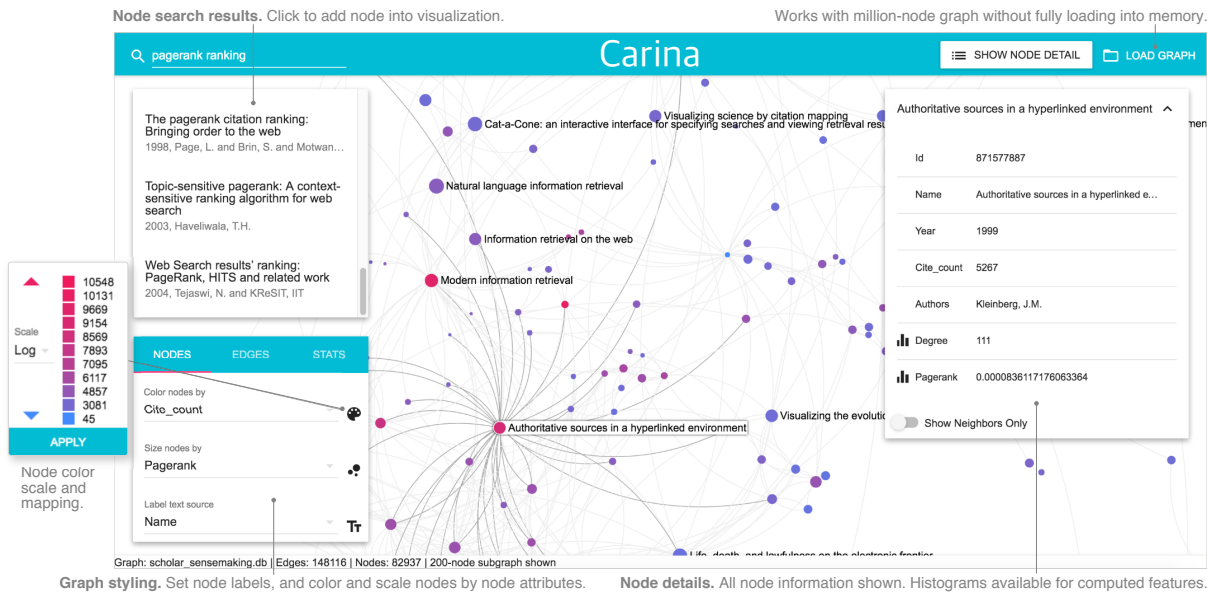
**Node search results.** Click to add node into visualization.

Works with million-node graph without fully loading into memory.

pagerank ranking

Carina

SHOW NODE DETAIL

LOAD GRAPH

The pagerank citation ranking: Bringing order to the web
1998, Page, L. and Brin, S. and Motwan...

Topic-sensitive pagerank: A context-sensitive ranking algorithm for web search
2003, Haveliwala, T.H.

Web Search results' ranking: PageRank, HITS and related work
2004, Tejaswi, N. and KReSIT, IIT

Visualizing science by citation mapping

Cat-a-Cone: an interactive interface for specifying searches and viewing retrieval resu

Natural language information retrieval

Information retrieval on the web

Modern information retrieval

Authoritative sources in a hyperlinked environment

Visualizing the evolutio

Life, death, and lawfulness on the electronic frontier

10548
10131
9669
9154
8569
7893
7095
6117
4857
3081
45

Scale
Log

APPLY

Node color scale and mapping.

NODES EDGES STATS

Color nodes by
Cite_count

Size nodes by
Pagerank

Label text source
Name

Authoritative sources in a hyperlinked environment

| | |
|---|---|
| Id | 871577887 |
| Name | Authoritative sources in a hyperlinked e... |
| Year | 1999 |
| Cite_count | 5267 |
| Authors | Kleinberg, J.M. |
| Degree | 111 |
| Pagerank | 0.0000836117176063364 |

Show Neighbors Only

Graph: scholar_sensemaking.db | Edges: 148116 | Nodes: 82937 | 200-node subgraph shown

**Graph styling.** Set node labels, and color and scale nodes by node attributes.

**Node details.** All node information shown. Histograms available for computed features.